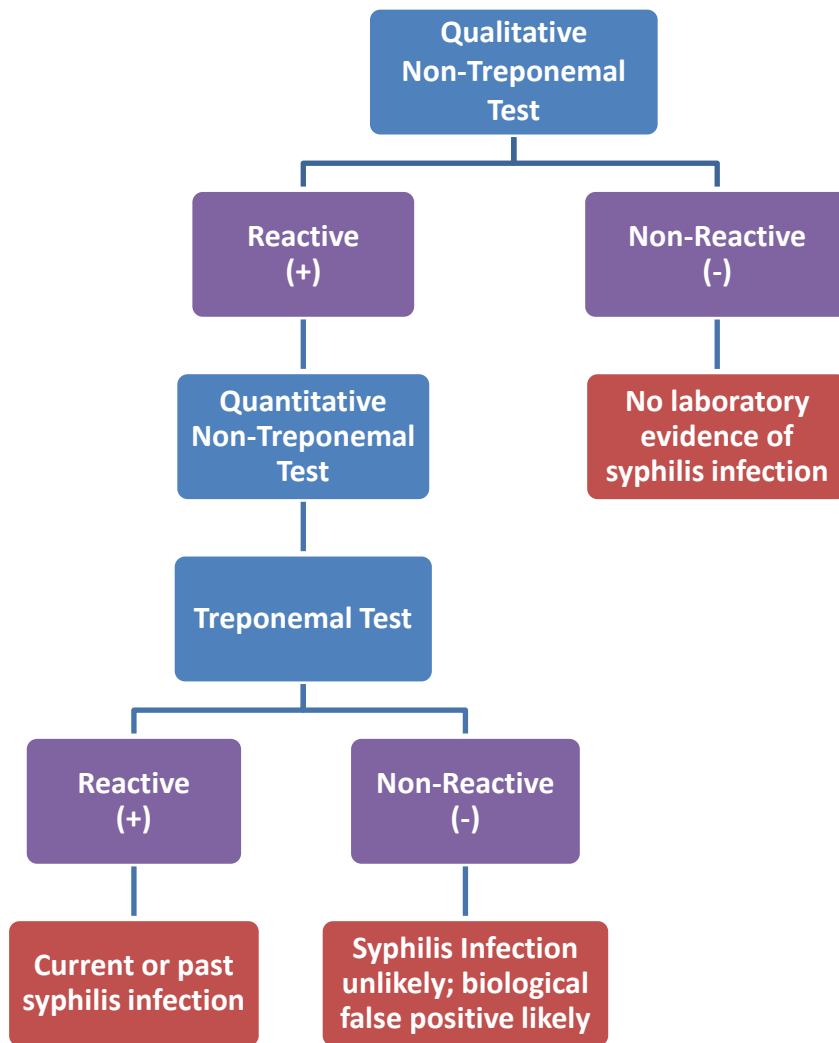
Qualitative Non-Treponemal Test

Reactive (+)

Non-Reactive (-)

Quantitative Non-Treponemal Test

No laboratory evidence of syphilis infection

Treponemal Test

Reactive (+)

Non-Reactive (-)

Current or past syphilis infection

Syphilis Infection unlikely; biological false positive likely